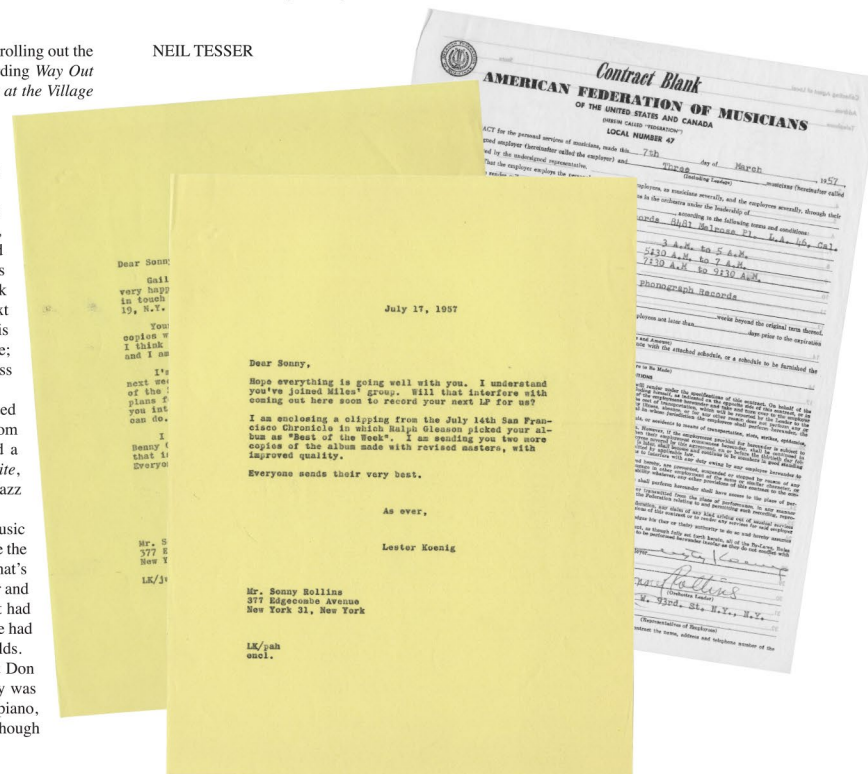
rolling out the ding *Way Out at the Village*

NEIL TESSER

Dear Sonny

Gail very happ in touch 19, N.Y.

Your copies w I think and I am

It's next wee of the plans f you int can do.

I Benny that i Everyon

Mr. S 377 E New Y

LK/j

July 17, 1957

Dear Sonny,

Hope everything is going well with you. I understand you've joined Miles' group. Will that interfere with coming out here soon to record your next LP for us?

I am enclosing a clipping from the July 14th San Francisco Chronicle in which Ralph Gleason picked your album as "Best of the Week". I am sending you two more copies of the album made with revised masters, with improved quality.

Everyone sends their very best.

As ever,

Lester Koenig

Mr. Sonny Rollins
377 Edgecombe Avenue
New York 31, New York

LK/pah
encl.

Contract Blank

AMERICAN FEDERATION OF MUSICIANS

OF THE UNITED STATES AND CANADA

(HEREIN CALLED "FEDERATION")

LOCAL NUMBER 47

ACT for the personal services of musicians, made this 7th day of March 1957

Three musicians

ords 8481 Melrose Pl. L.A. 46, Cal.

3 A.M. to 5 A.M.
5:30 A.M. to 7 A.M.
7:30 A.M. to 9:30 A.M.

Phonograph Records

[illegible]

Sonny Rollins

W. 93rd. St. N.Y., N.Y.

(Representative of Employer)